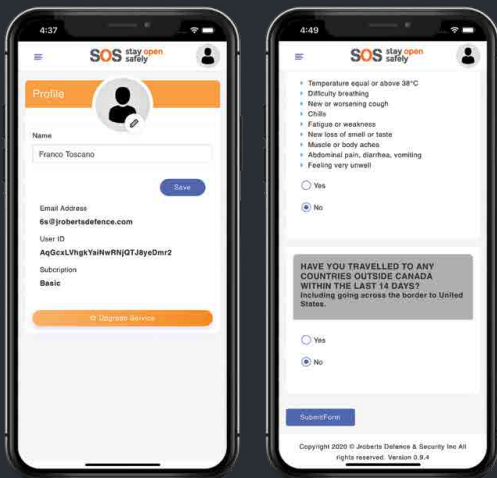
4:37

SOS stay open safely

Profile

Name

Franco Toscano

Save

Email Address
6s@jrobertsdefence.com

User ID
AqGcxLVhgkYaiNwRNjQTJ8yeDmr2

Subcription
Basic

Upgrade Service

4:49

SOS stay open safely

Temperature equal or above 38°C
Difficulty breathing
New or worsening cough
Chills
Fatigue or weakness
New loss of smell or taste
Muscle or body aches
Abdominal pain, diarrhea, vomiting
Feeling very unwell

Yes

No

HAVE YOU TRAVELLED TO ANY COUNTRIES OUTSIDE CANADA WITHIN THE LAST 14 DAYS?
Including going across the border to United States.

Yes

No

Submit Form

Copyright 2020 © Jroberts Defence & Security Inc All rights reserved. Version 0.9.4